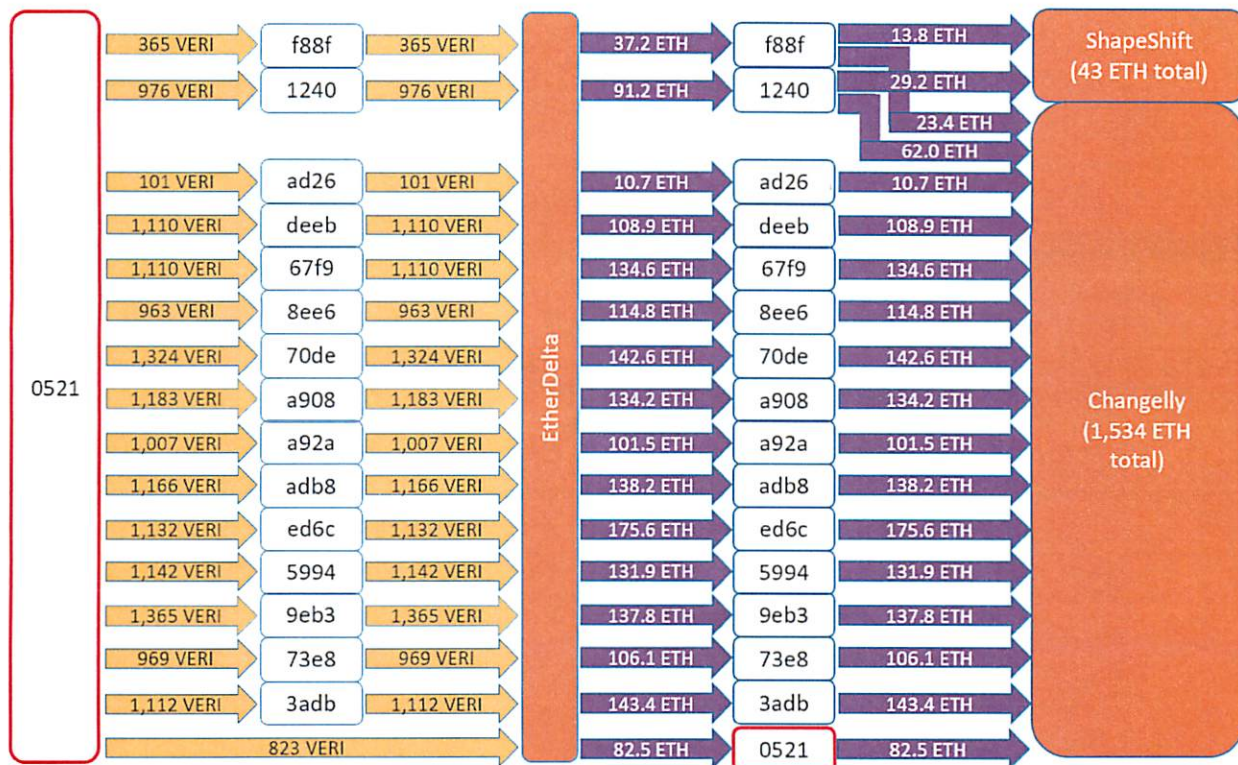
0521

365 VERI f88f 365 VERI
976 VERI 1240 976 VERI
101 VERI ad26 101 VERI
1,110 VERI deeb 1,110 VERI
1,110 VERI 67f9 1,110 VERI
963 VERI 8ee6 963 VERI
1,324 VERI 70de 1,324 VERI
1,183 VERI a908 1,183 VERI
1,007 VERI a92a 1,007 VERI
1,166 VERI adb8 1,166 VERI
1,132 VERI ed6c 1,132 VERI
1,142 VERI 5994 1,142 VERI
1,365 VERI 9eb3 1,365 VERI
969 VERI 73e8 969 VERI
1,112 VERI 3adb 1,112 VERI
823 VERI

EtherDelta

37.2 ETH f88f 13.8 ETH
91.2 ETH 1240 29.2 ETH
23.4 ETH
62.0 ETH
10.7 ETH ad26 10.7 ETH
108.9 ETH deeb 108.9 ETH
134.6 ETH 67f9 134.6 ETH
114.8 ETH 8ee6 114.8 ETH
142.6 ETH 70de 142.6 ETH
134.2 ETH a908 134.2 ETH
101.5 ETH a92a 101.5 ETH
138.2 ETH adb8 138.2 ETH
175.6 ETH ed6c 175.6 ETH
131.9 ETH 5994 131.9 ETH
137.8 ETH 9eb3 137.8 ETH
106.1 ETH 73e8 106.1 ETH
143.4 ETH 3adb 143.4 ETH
82.5 ETH 0521 82.5 ETH

ShapeShift (43 ETH total)

Changelly (1,534 ETH total)